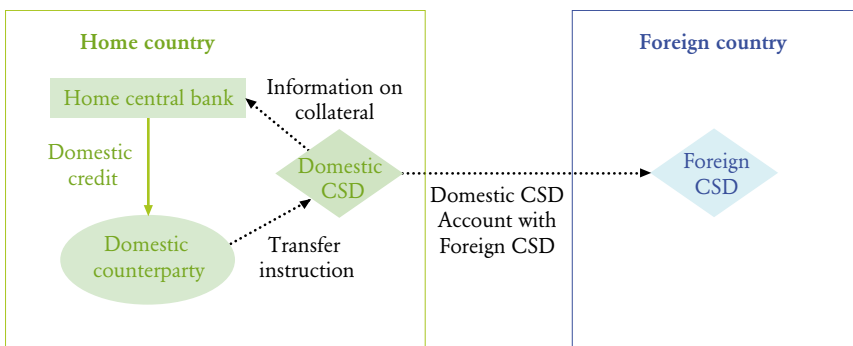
Home country

Home central bank

Information on collateral

Domestic credit

Domestic CSD

Domestic counterparty

Transfer instruction

Domestic CSD Account with Foreign CSD

Foreign country

Foreign CSD